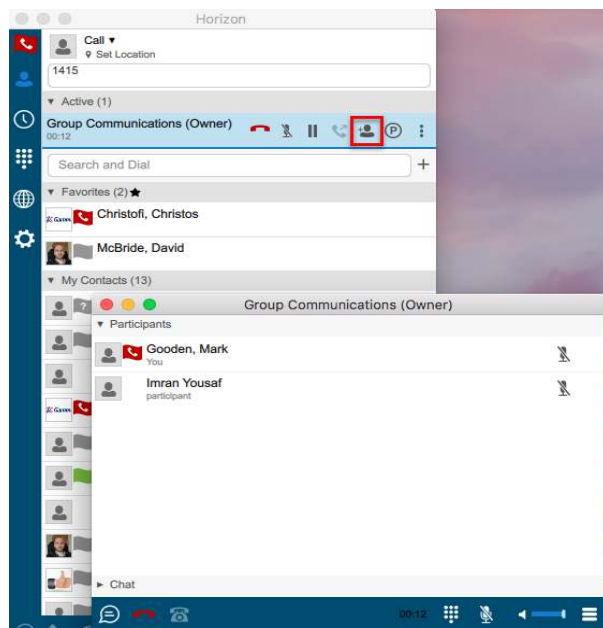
Horizon

Call ▾
Set Location

1415

▾ Active (1)

Group Communications (Owner)
00:12

Search and Dial

▾ Favorites (2) ★

Christofi, Christos

McBride, David

▾ My Contacts (13)

Group Communications (Owner)

▾ Participants

Gooden, Mark
You

Imran Yousaf
participant

▸ Chat

00:12